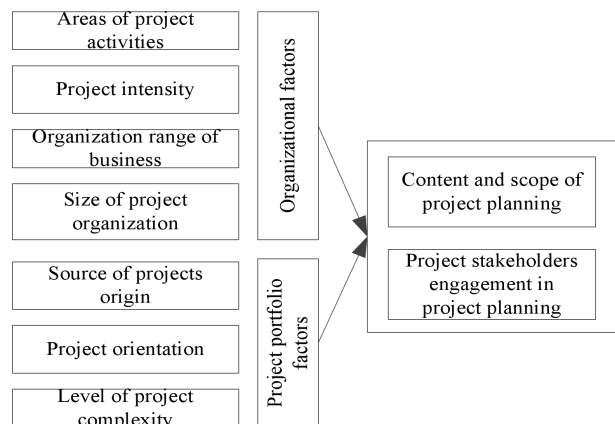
Areas of project activities

Project intensity

Organization range of business

Size of project organization

Source of projects origin

Project orientation

Level of project complexity

Organizational factors

Project portfolio factors

Content and scope of project planning

Project stakeholders engagement in project planning